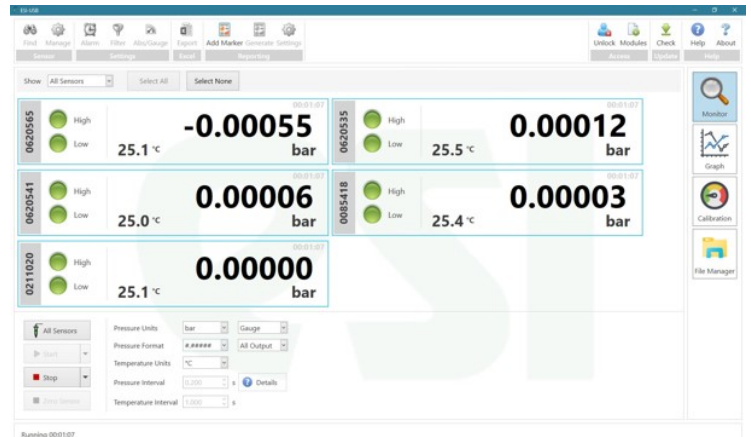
ESI-USB

Find Manage Alarm Filter Abs/Gauge Export Add Marker Generate Settings
Sensor Settings Excel Reporting

Unlock Modules Check Help About
Access Update Help

Show All Sensors Select All Select None

0620565 High Low 00:01:07 -0.00055 25.1 °C bar

0620535 High Low 00:01:07 0.00012 25.5 °C bar

0620541 High Low 00:01:07 0.00006 25.0 °C bar

0085418 High Low 00:01:07 0.00003 25.4 °C bar

0211020 High Low 00:01:07 0.00000 25.1 °C bar

Monitor
Graph
Calibration
File Manager

All Sensors
Start
Stop
Zero Sensor

Pressure Units bar Gauge
Pressure Format #.##### All Output
Temperature Units °C
Pressure Interval 0.200 s Details
Temperature Interval 1.000 s

Running 00:01:07